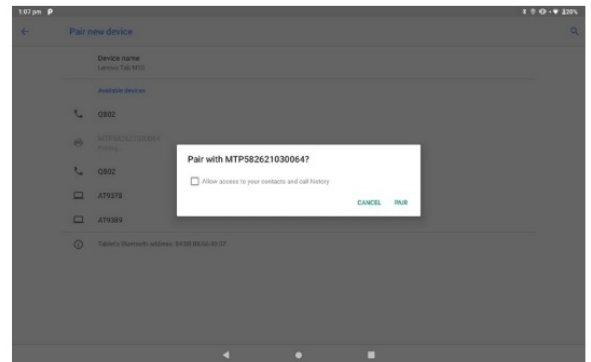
1:07 pm

Pair new device

Device name
Lenovo Tab M10

Available devices

Q802

MTP582621030064
Pairing...

Q802

AT9378

AT9389

Tablet's Bluetooth address: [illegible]

Pair with MTP582621030064?

Allow access to your contacts and call history

CANCEL PAIR